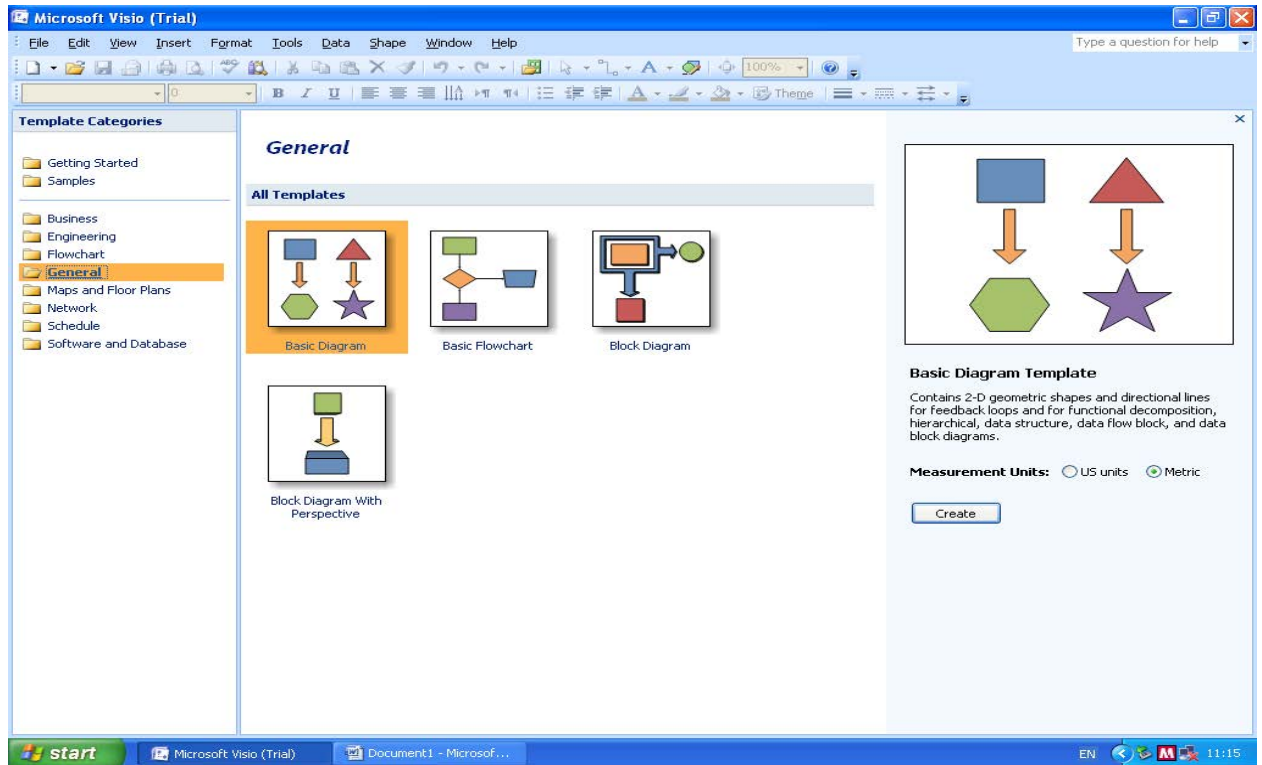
Microsoft Visio (Trial)

File Edit View Insert Format Tools Data Shape Window Help

Type a question for help

100%

Theme

Template Categories

Getting Started
Samples

Business
Engineering
Flowchart
General
Maps and Floor Plans
Network
Schedule
Software and Database

General

All Templates

Basic Diagram

Basic Flowchart

Block Diagram

Block Diagram With Perspective

Basic Diagram Template

Contains 2-D geometric shapes and directional lines for feedback loops and for functional decomposition, hierarchical, data structure, data flow block, and data block diagrams.

Measurement Units: US units Metric

Create

start

Microsoft Visio (Trial)

Document1 - Microsof...

EN

11:15